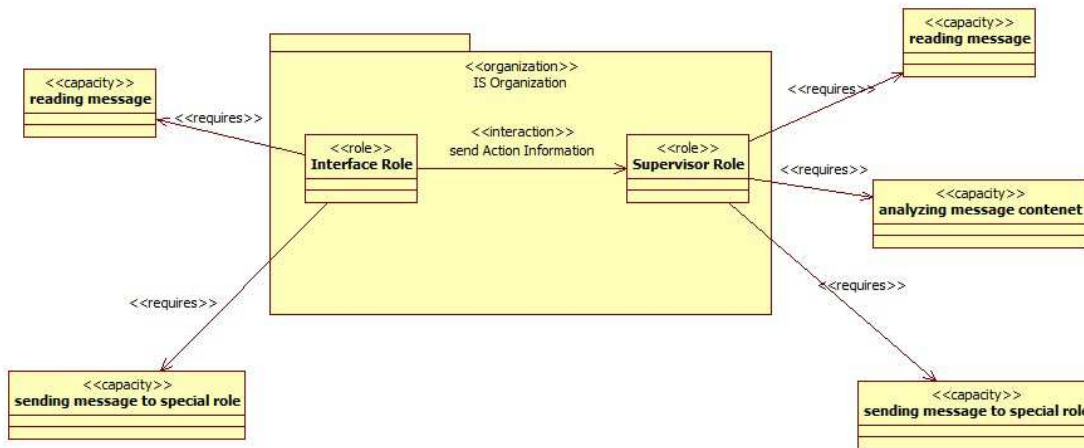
<<capacity>>
reading message

<<requires>>

<<organization>>
IS Organization

<<role>>
Interface Role

<<interaction>>
send Action Information

<<role>>
Supervisor Role

<<requires>>

<<capacity>>
reading message

<<requires>>

<<capacity>>
analyzing message contenet

<<requires>>

<<requires>>

<<capacity>>
sending message to special role

<<capacity>>
sending message to special rol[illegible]